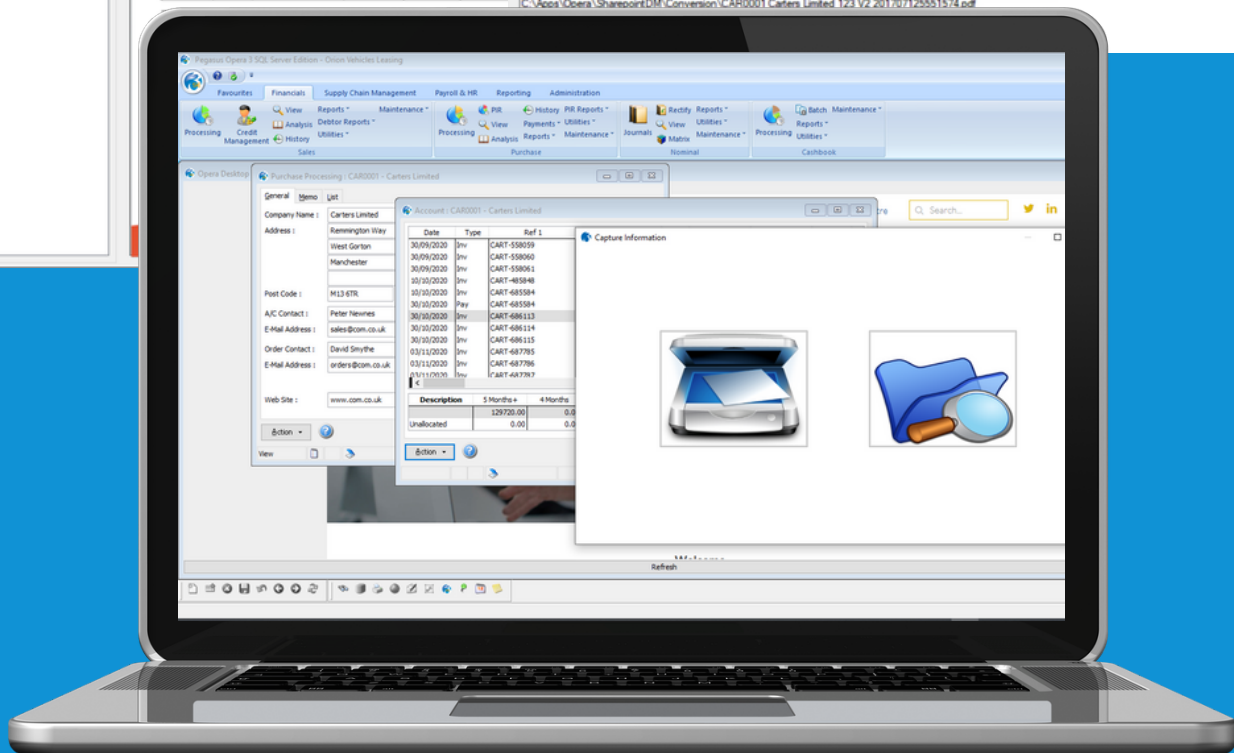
C:\Apps\Opera\SharepointDM\Conversion\CAR0001 Carters Limited 123 V2 20170712555157​4.pdf

Pegasus Opera 3 SQL Server Edition - Orion Vehicles Leasing

Favourites Financials Supply Chain Management Payroll & HR Reporting Administration

Processing Credit Management View Analysis History Reports Debtor Reports Utilities Maintenance Sales

Processing PIR View Analysis History Payments Reports PIR Reports Utilities Maintenance Purchase

Journals Rectify View Matrix Reports Utilities Maintenance Nominal

Processing Batch Reports Utilities Maintenance Cashbook

Opera Desktop

Purchase Processing : CAR0001 - Carters Limited

General Memo List

Company Name : Carters Limited
Address : Remmington Way
West Gorton
Manchester
Post Code : M13 6TR
A/C Contact : Peter Newnes
E-Mail Address : sales@com.co.uk
Order Contact : David Smythe
E-Mail Address : orders@com.co.uk
Web Site : www.com.co.uk

Action

View

Account : CAR0001 - Carters Limited

| Date | Type | Ref 1 |
|---|---|---|
| 30/09/2020 | Inv | CART-558059 |
| 30/09/2020 | Inv | CART-558060 |
| 30/09/2020 | Inv | CART-558061 |
| 10/10/2020 | Inv | CART-485848 |
| 10/10/2020 | Inv | CART-685584 |
| 30/10/2020 | Pay | CART-685584 |
| 30/10/2020 | Inv | CART-686113 |
| 30/10/2020 | Inv | CART-686114 |
| 30/10/2020 | Inv | CART-686115 |
| 03/11/2020 | Inv | CART-687785 |
| 03/11/2020 | Inv | CART-687786 |
| 03/11/2020 | Inv | CART-687787 |

| Description | 5 Months+ | 4 Months |
|---|---|---|
| | 129720.00 | 0.0 |
| Unallocated | 0.00 | 0.0 |

Action

tre

Search...

Capture Information

Refresh